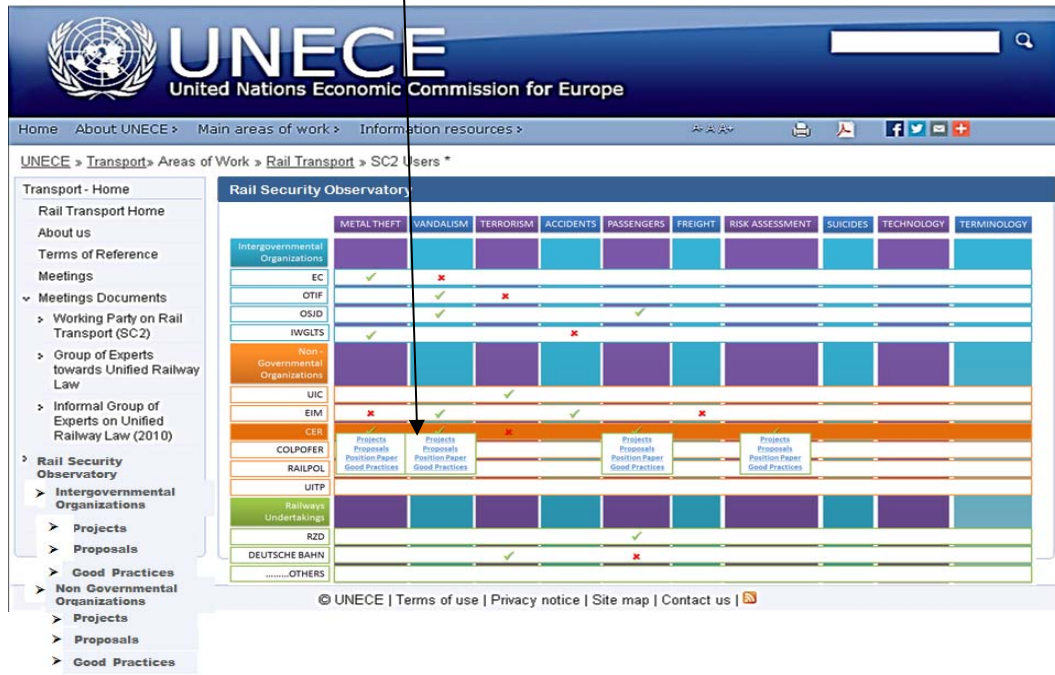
UNECE
United Nations Economic Commission for Europe

Home About UNECE › Main areas of work › Information resources ›

UNECE » Transport » Areas of Work » Rail Transport » SC2 Users *

Transport - Home
Rail Transport Home
About us
Terms of Reference
Meetings
Meetings Documents
Working Party on Rail Transport (SC2)
Group of Experts towards Unified Railway Law
Informal Group of Experts on Unified Railway Law (2010)
Rail Security Observatory
Intergovernmental Organizations
Projects
Proposals
Good Practices
Non Governmental Organizations
Projects
Proposals
Good Practices

Rail Security Observatory

| | METAL THEFT | VANDALISM | TERRORISM | ACCIDENTS | PASSENGERS | FREIGHT | RISK ASSESSMENT | SUICIDES | TECHNOLOGY | TERMINOLOGY |
|---|---|---|---|---|---|---|---|---|---|---|
| Intergovernmental Organizations | | | | | | | | | | |
| EC | ✔ | ✖ | | | | | | | | |
| OTIF | | ✔ | ✖ | | | | | | | |
| OSJD | | ✔ | | | ✔ | | | | | |
| IWGLTS | ✔ | | | ✖ | | | | | | |
| Non-Governmental Organizations | | | | | | | | | | |
| UIC | | | ✔ | | | | | | | |
| EIM | ✖ | ✔ | | ✔ | | ✖ | | | | |
| CER | | | ✖ | | | | | | | |
| COLPOFER | Projects Proposals Position Paper Good Practices | Projects Proposals Position Paper Good Practices | | | Projects Proposals Position Paper Good Practices | | Projects Proposals Position Paper Good Practices | | | |
| RAILPOL | | | | | | | | | | |
| UITP | | | | | | | | | | |
| Railways Undertakings | | | | | | | | | | |
| RZD | | | | | ✔ | | | | | |
| DEUTSCHE BAHN | | | ✔ | | ✖ | | | | | |
| ........OTHERS | | | | | | | | | | |

© UNECE | Terms of use | Privacy notice | Site map | Contact us |